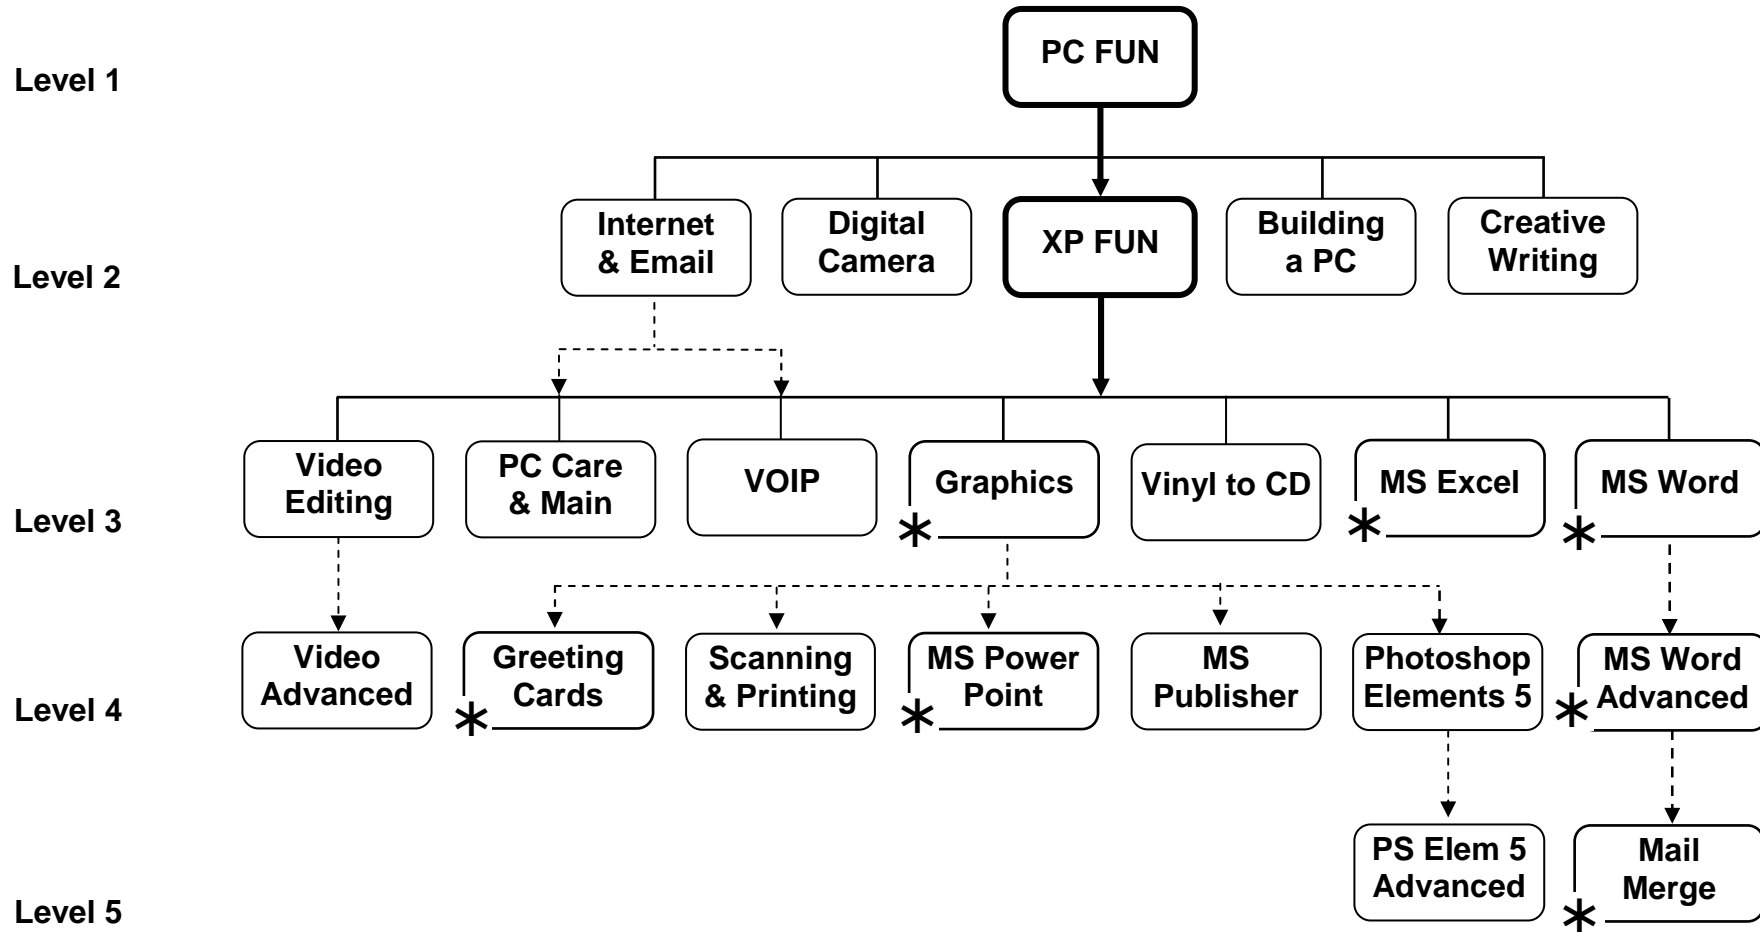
Level 1

PC FUN

Level 2

Internet & Email

Digital Camera

XP FUN

Building a PC

Creative Writing

Level 3

Video Editing

PC Care & Main

VOIP

Graphics

Vinyl to CD

MS Excel

MS Word

Level 4

Video Advanced

Greeting Cards

Scanning & Printing

MS Power Point

MS Publisher

Photoshop Elements 5

MS Word Advanced

Level 5

PS Elem 5 Advanced

Mail Merge